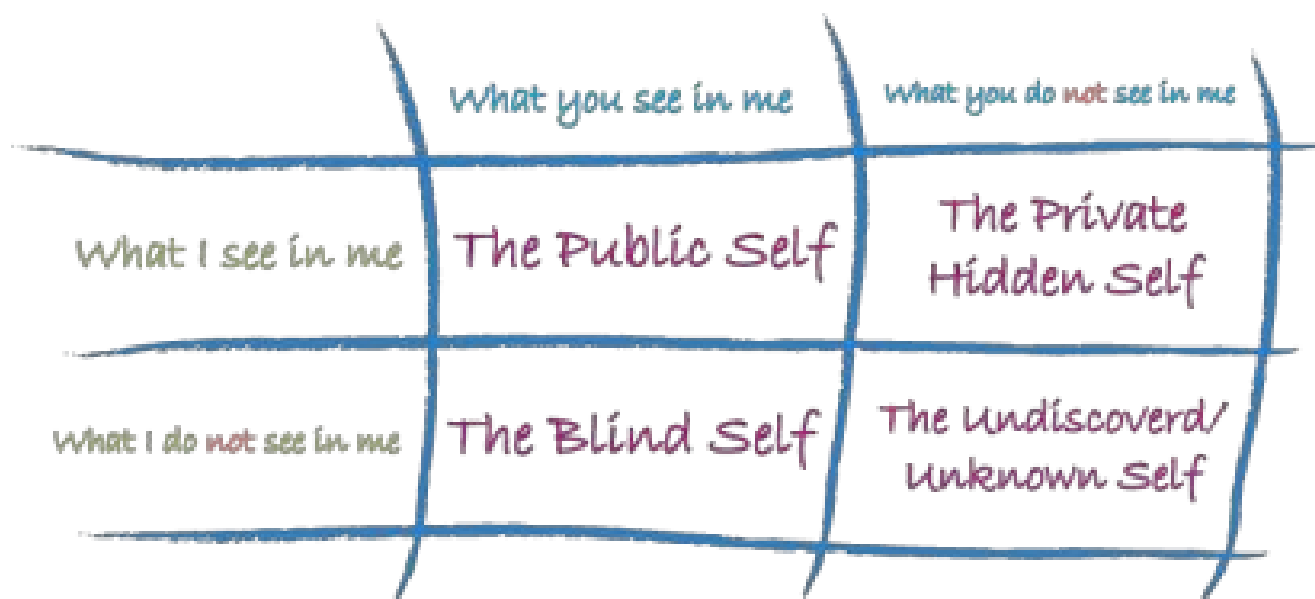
|  | What you see in me | What you do not see in me |
|---|---|---|
| What I see in me | The Public Self | The Private Hidden Self |
| What I do not see in me | The Blind Self | The Undiscoverd/ Unknown Self |